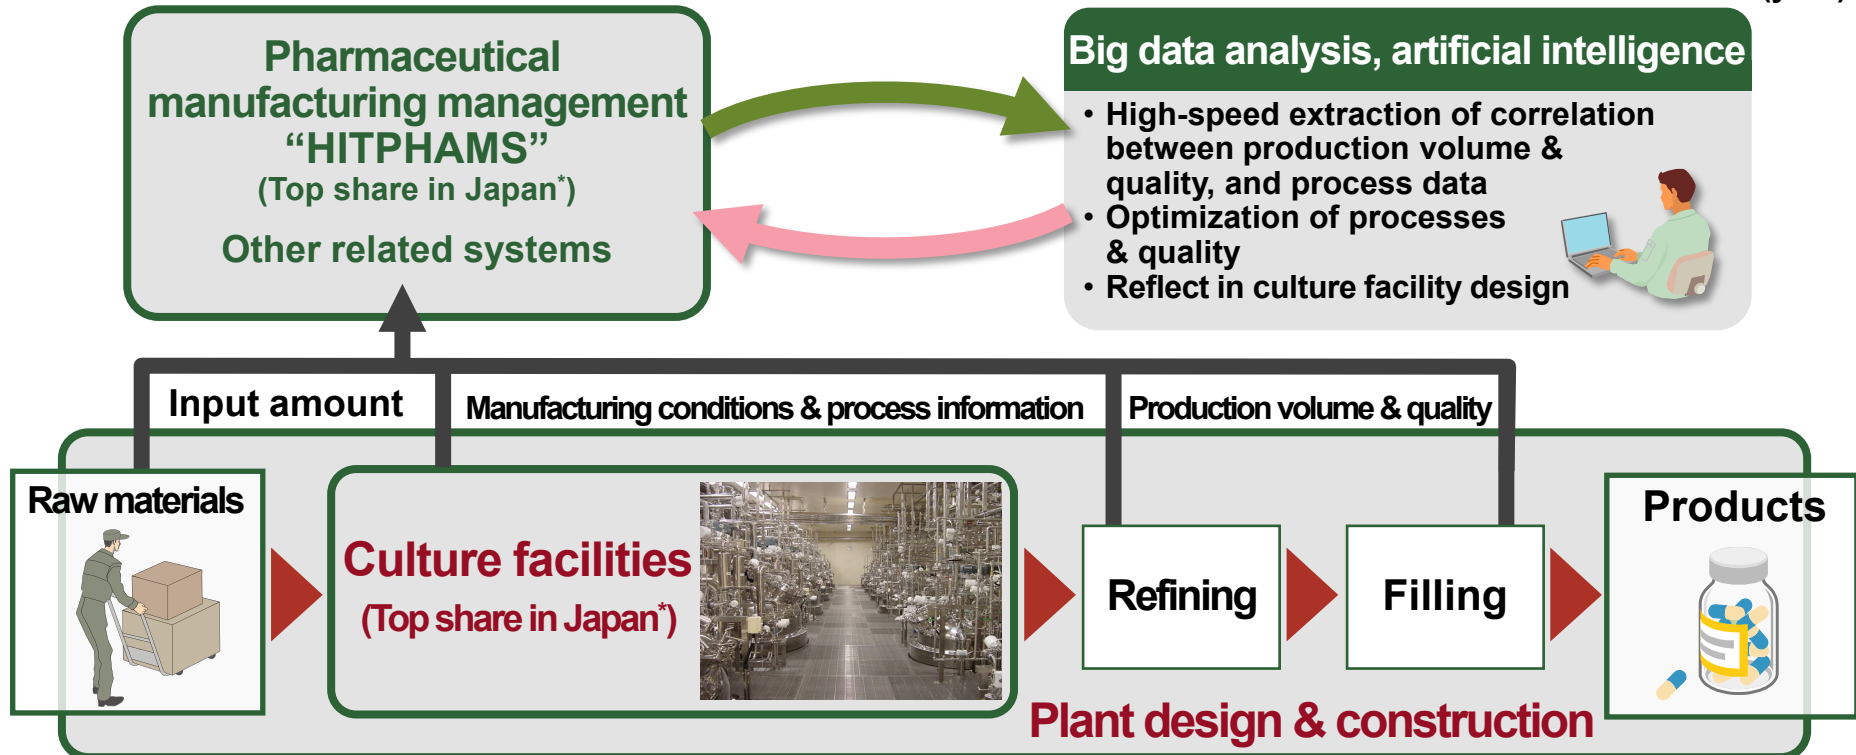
Pharmaceutical manufacturing management "HITPHAMS"
(Top share in Japan*)

Other related systems

Big data analysis, artificial intelligence

• High-speed extraction of correlation between production volume & quality, and process data
• Optimization of processes & quality
• Reflect in culture facility design

Input amount

Manufacturing conditions & process information

Production volume & quality

Raw materials

Culture facilities
(Top share in Japan*)

Refining

Filling

Products

Plant design & construction